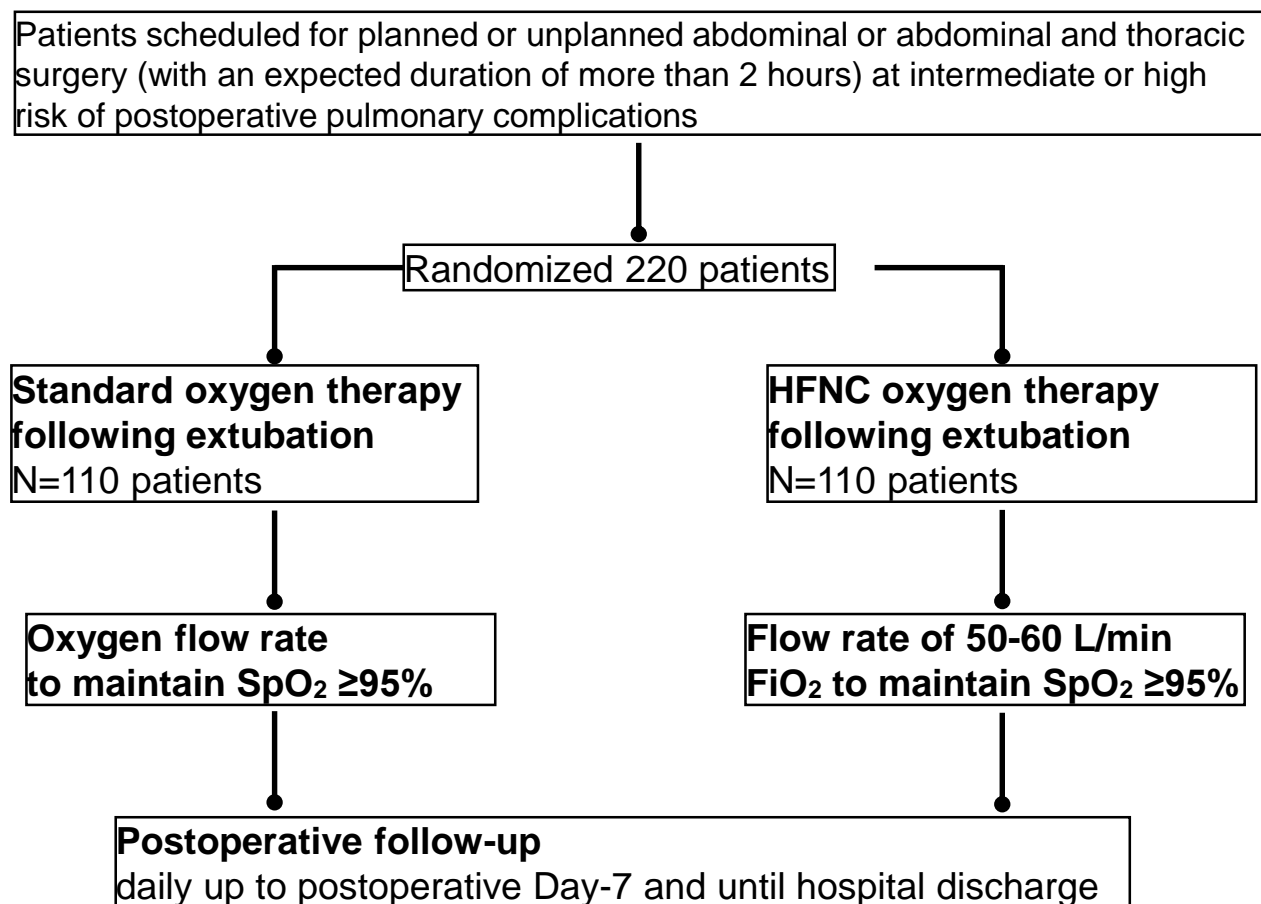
Patients scheduled for planned or unplanned abdominal or abdominal and thoracic surgery (with an expected duration of more than 2 hours) at intermediate or high risk of postoperative pulmonary complications

Randomized 220 patients

**Standard oxygen therapy following extubation**
N=110 patients

**HFNC oxygen therapy following extubation**
N=110 patients

**Oxygen flow rate to maintain $SpO_2$ ≥95%**

**Flow rate of 50-60 L/min $FiO_2$ to maintain $SpO_2$ ≥95%**

**Postoperative follow-up**
daily up to postoperative Day-7 and until hospital discharge